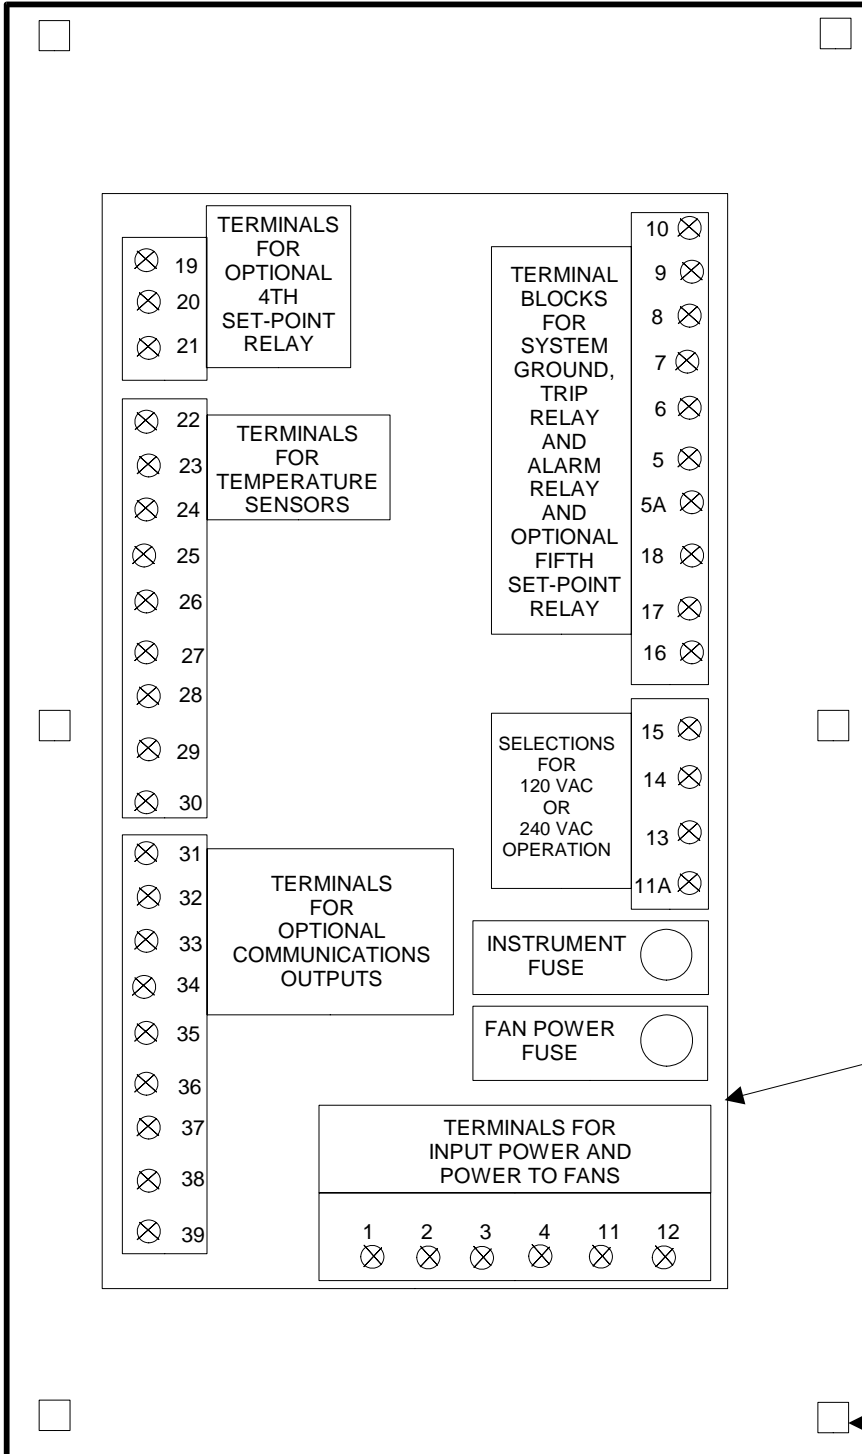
TERMINALS FOR OPTIONAL 4TH SET-POINT RELAY

19
20
21

TERMINALS FOR TEMPERATURE SENSORS

22
23
24
25
26
27
28
29
30

TERMINALS FOR OPTIONAL COMMUNICATIONS OUTPUTS

31
32
33
34
35
36
37
38
39

TERMINAL BLOCKS FOR SYSTEM GROUND, TRIP RELAY AND ALARM RELAY AND OPTIONAL FIFTH SET-POINT RELAY

10
9
8
7
6
5
5A
18
17
16

SELECTIONS FOR 120 VAC OR 240 VAC OPERATION

15
14
13
11A

INSTRUMENT FUSE

FAN POWER FUSE

TERMINALS FOR INPUT POWER AND POWER TO FANS

1 2 3 4 11 12